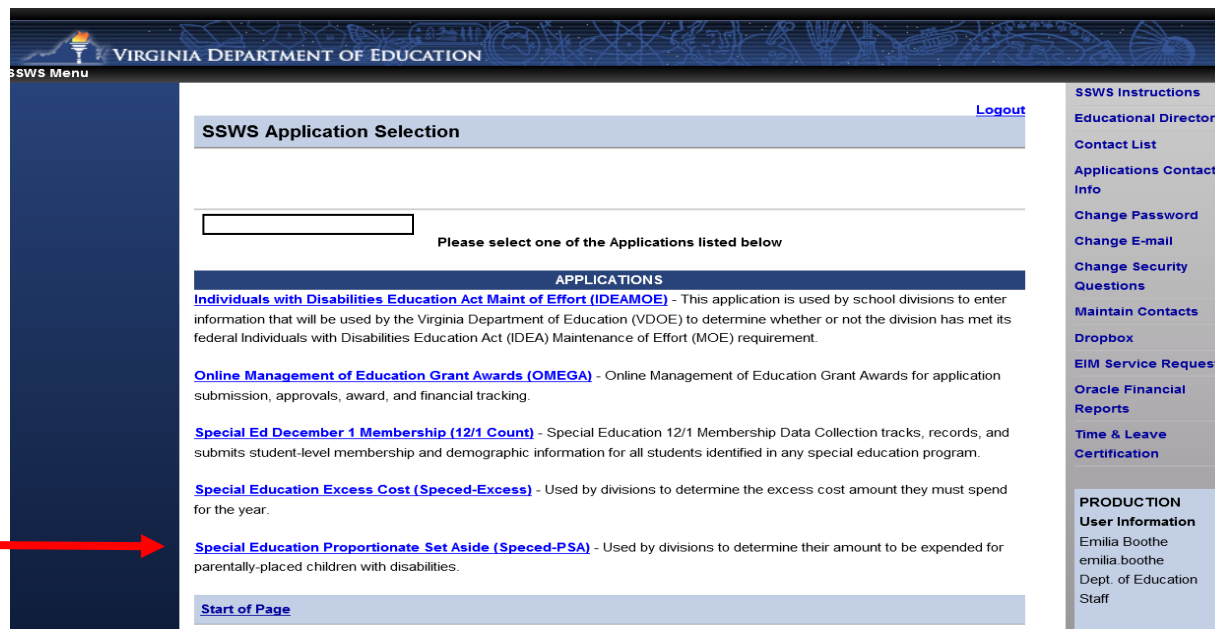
VIRGINIA DEPARTMENT OF EDUCATION

SSWS Menu

Logout

SSWS Application Selection

Please select one of the Applications listed below

APPLICATIONS

Individuals with Disabilities Education Act Maint of Effort (IDEAMOE) - This application is used by school divisions to enter information that will be used by the Virginia Department of Education (VDOE) to determine whether or not the division has met its federal Individuals with Disabilities Education Act (IDEA) Maintenance of Effort (MOE) requirement.

Online Management of Education Grant Awards (OMEGA) - Online Management of Education Grant Awards for application submission, approvals, award, and financial tracking.

Special Ed December 1 Membership (12/1 Count) - Special Education 12/1 Membership Data Collection tracks, records, and submits student-level membership and demographic information for all students identified in any special education program.

Special Education Excess Cost (Speced-Excess) - Used by divisions to determine the excess cost amount they must spend for the year.

Special Education Proportionate Set Aside (Speced-PSA) - Used by divisions to determine their amount to be expended for parentally-placed children with disabilities.

Start of Page

SSWS Instructions
Educational Director
Contact List
Applications Contact Info
Change Password
Change E-mail
Change Security Questions
Maintain Contacts
Dropbox
EIM Service Reques
Oracle Financial Reports
Time & Leave Certification

PRODUCTION
User Information
Emilia Boothe
emilia.boothe
Dept. of Education Staff